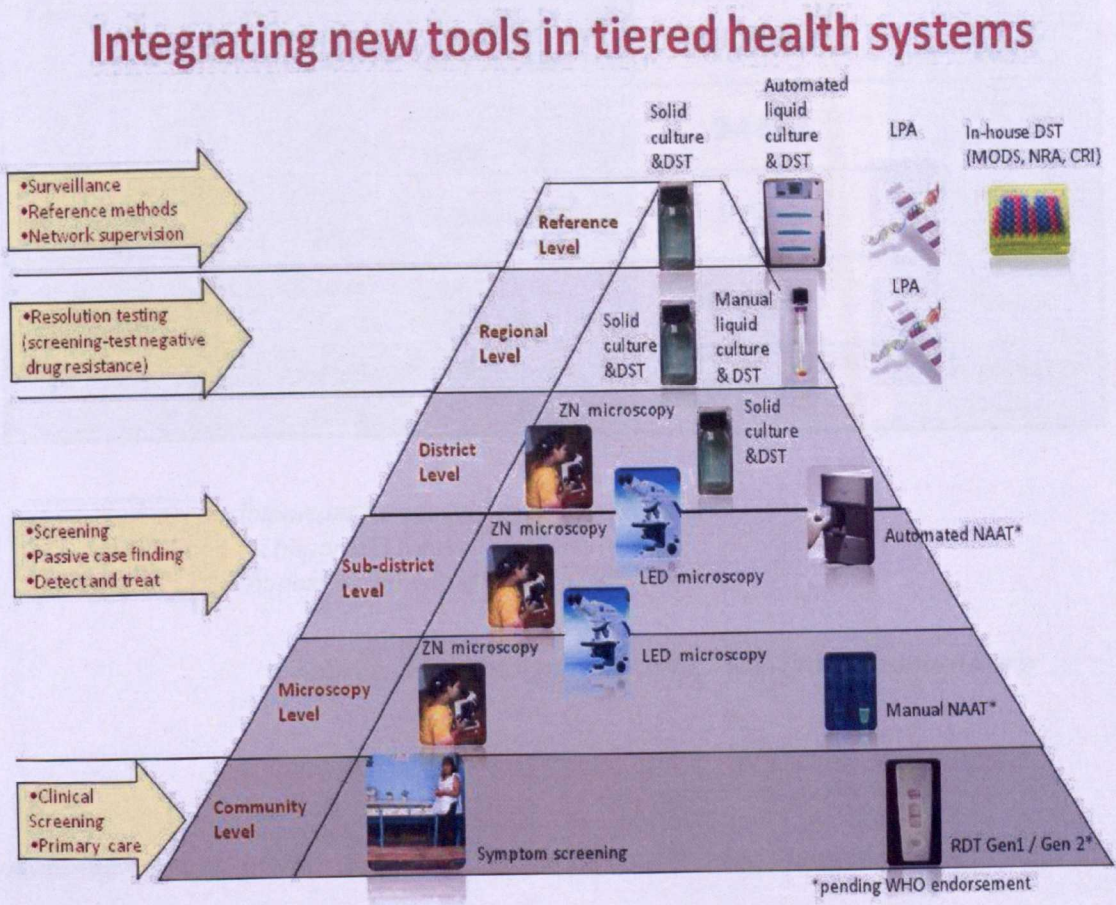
Integrating new tools in tiered health systems

•Surveillance
•Reference methods
•Network supervision

•Resolution testing (screening-test negative drug resistance)

•Screening
•Passive case finding
•Detect and treat

•Clinical Screening
•Primary care

Solid culture &DST

Automated liquid culture & DST

LPA

In-house DST (MODS, NRA, CRI)

Reference Level

Regional Level

Solid culture &DST

Manual liquid culture & DST

LPA

District Level

ZN microscopy

Solid culture &DST

Sub-district Level

ZN microscopy

LED microscopy

Automated NAAT*

Microscopy Level

ZN microscopy

LED microscopy

Manual NAAT*

Community Level

Symptom screening

RDT Gen1 / Gen 2*

*pending WHO endorsement